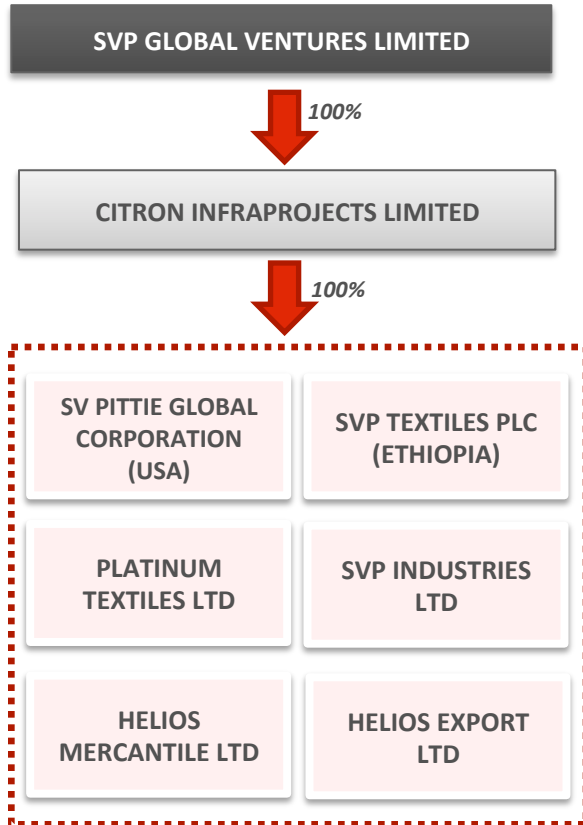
SVP GLOBAL VENTURES LIMITED

100%

CITRON INFRAPROJECTS LIMITED

100%

SV PITTIE GLOBAL CORPORATION (USA)

SVP TEXTILES PLC (ETHIOPIA)

PLATINUM TEXTILES LTD

SVP INDUSTRIES LTD

HELIOS MERCANTILE LTD

HELIOS EXPORT LTD